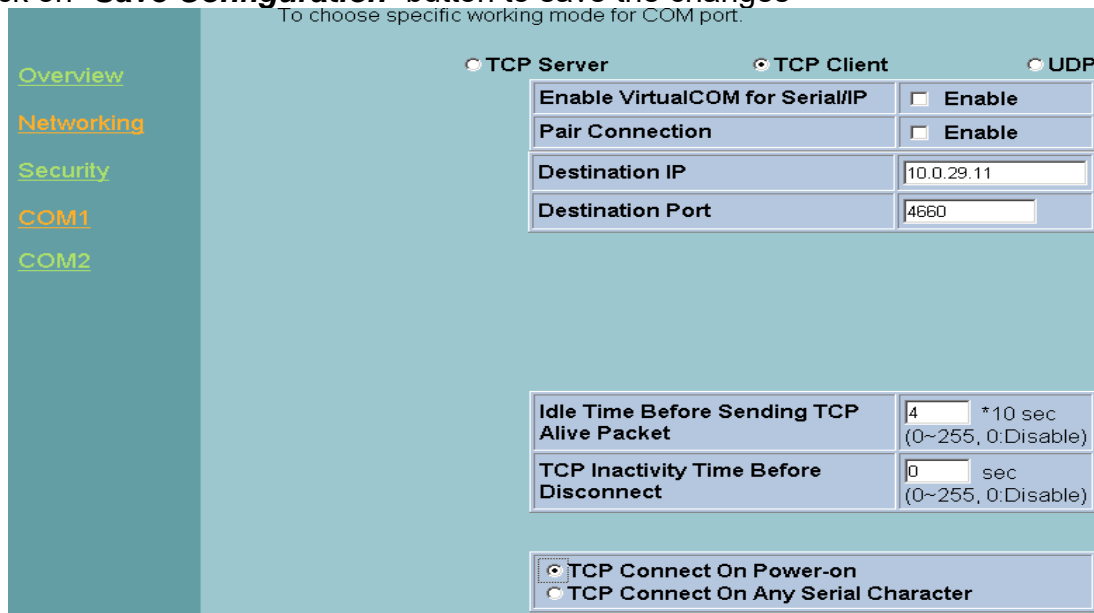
To choose specific working mode for COM port.

Overview
Networking
Security
COM1
COM2

TCP Server TCP Client UDP

| Enable VirtualCOM for Serial/IP | Enable |
|---|---|
| Pair Connection | Enable |

| Destination IP | 10.0.29.11 |
|---|---|
| Destination Port | 4660 |

| Idle Time Before Sending TCP Alive Packet | 4 *10 sec (0~255, 0:Disable) |
|---|---|
| TCP Inactivity Time Before Disconnect | 0 sec (0~255, 0:Disable) |

TCP Connect On Power-on
TCP Connect On Any Serial Character